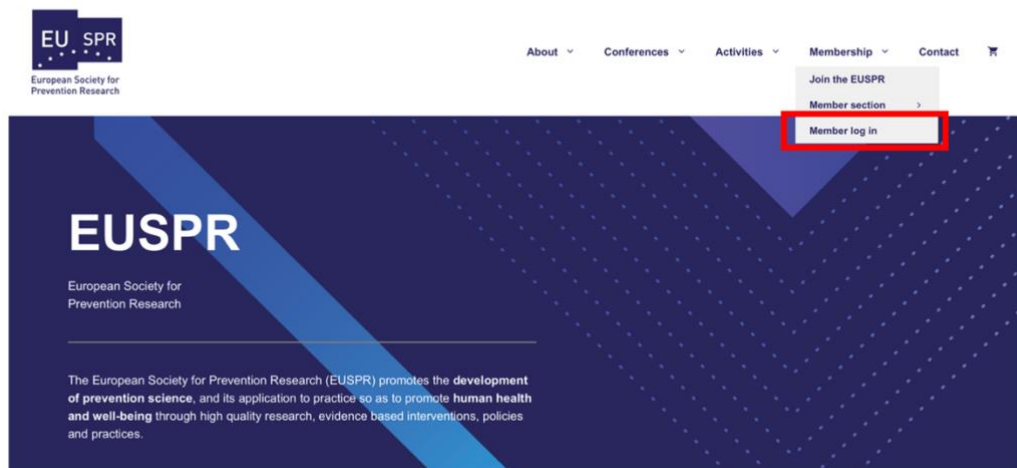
EU SPR
European Society for Prevention Research

About Conferences Activities Membership Contact

Join the EUSPR
Member section
Member log in

EUSPR

European Society for Prevention Research

The European Society for Prevention Research (EUSPR) promotes the development of prevention science, and its application to practice so as to promote human health and well-being through high quality research, evidence based interventions, policies and practices.